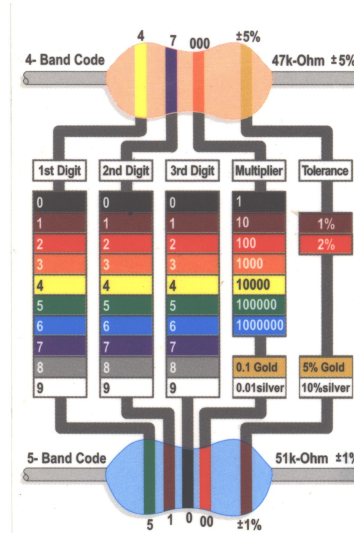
4 7 000 ±5%

4- Band Code

47k-Ohm ±5%

1st Digit

2nd Digit

3rd Digit

Multiplier

Tolerance

0
1
2
3
4
5
6
7
8
9

0
1
2
3
4
5
6
7
8
9

0
1
2
3
4
5
6
7
8
9

1
10
100
1000
10000
100000
1000000

1%
2%

0.1 Gold
0.01silver

5% Gold
10%silver

5- Band Code

51k-Ohm ±1%

5 1 0 00 ±1%